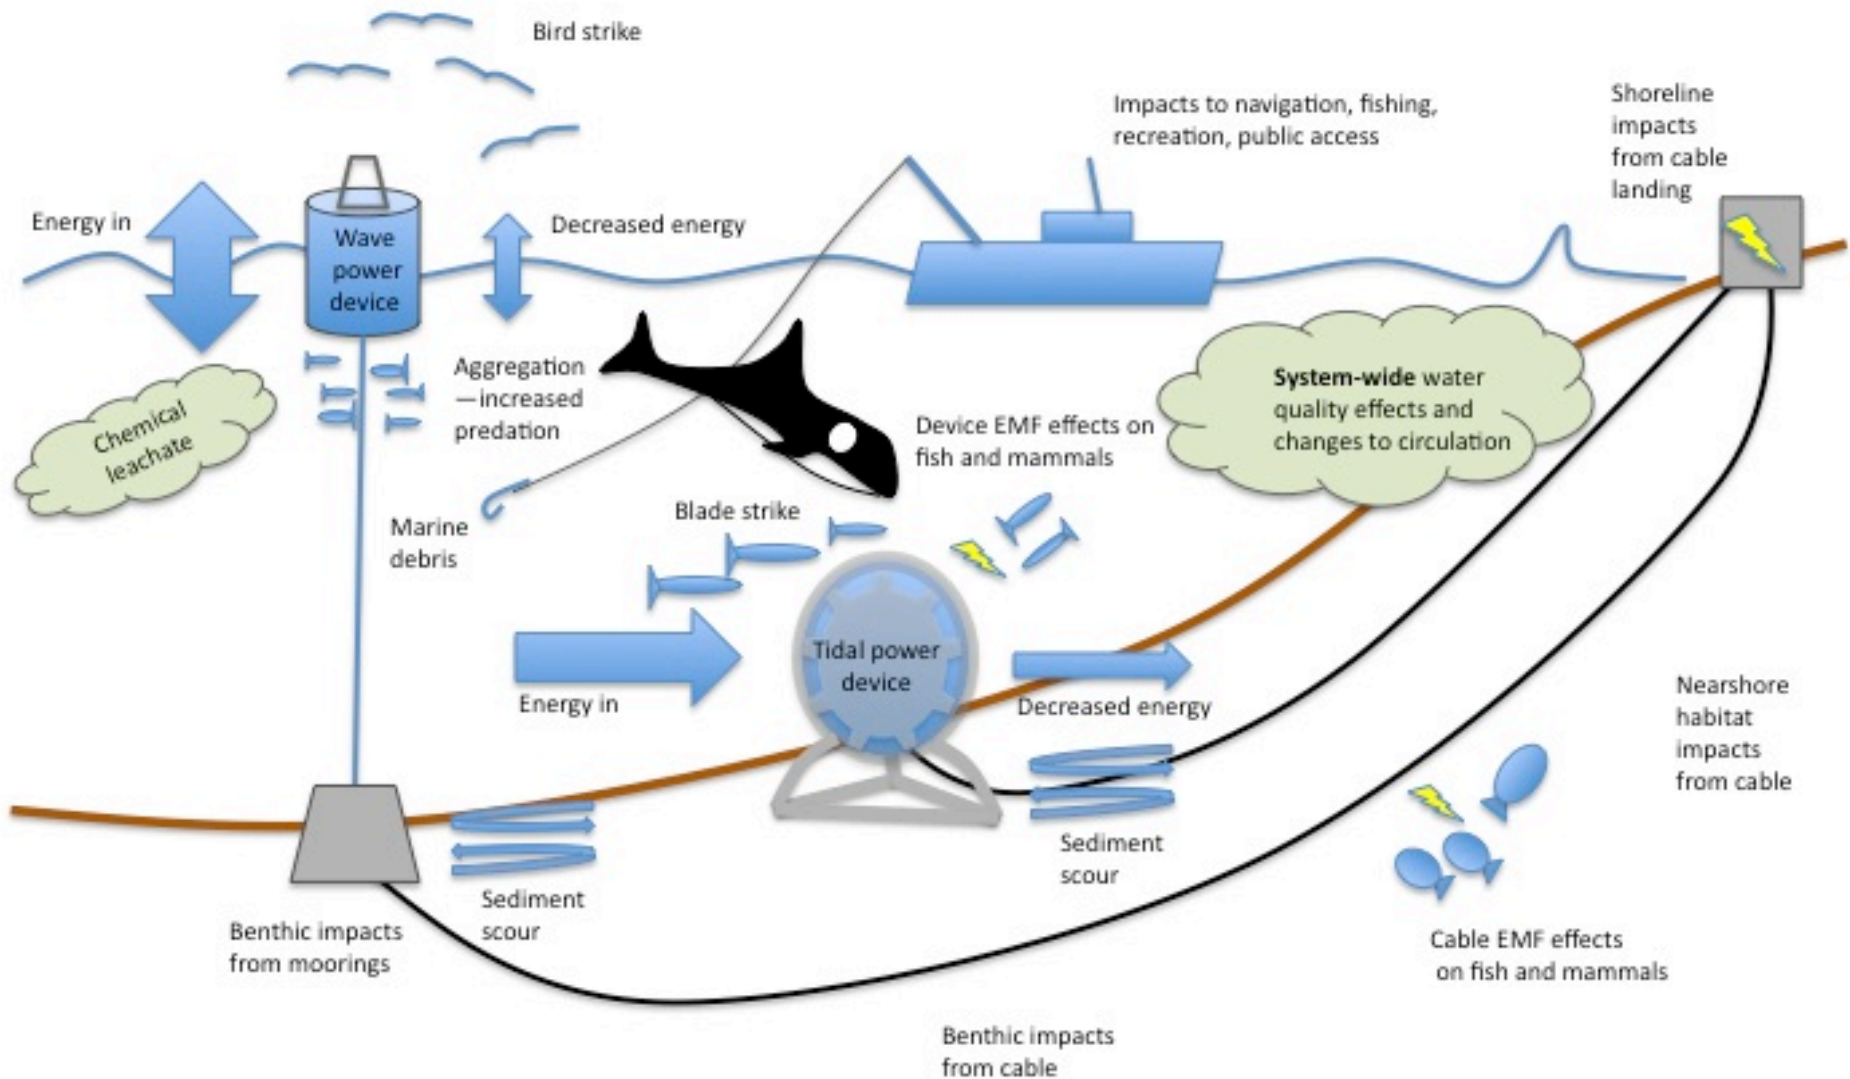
Bird strike

Impacts to navigation, fishing, recreation, public access

Shoreline impacts from cable landing

Energy in

Wave power device

Decreased energy

Chemical leachate

Aggregation —increased predation

System-wide water quality effects and changes to circulation

Device EMF effects on fish and mammals

Marine debris

Blade strike

Tidal power device

Energy in

Decreased energy

Nearshore habitat impacts from cable

Sediment scour

Sediment scour

Benthic impacts from moorings

Cable EMF effects on fish and mammals

Benthic impacts from cable